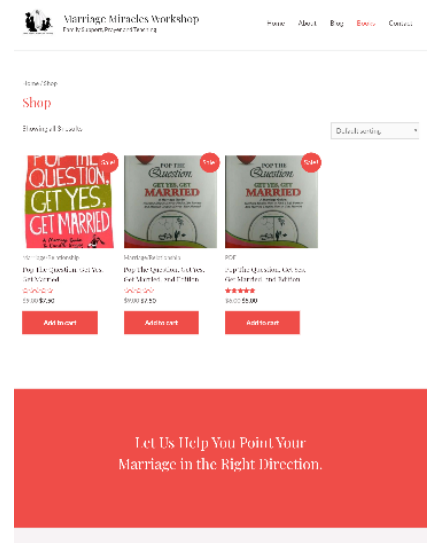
Marriage Miracles Workshop
Family Support, Prayer and Teaching

Home About Blog Books Contact

Home / Shop

Shop

Showing all 3 results

Default sorting

Sale!

POP THE QUESTION, GET YES, GET MARRIED

Marriage Relationship
Pop the Question, Get Yes, Get Married
$9.99 $7.50
Add to cart

Sale!

POP THE Question. GET YES, GET MARRIED

Marriage Relationship
Pop the Question, Get Yes, Get Married 2nd Edition
$9.99 $7.50
Add to cart

Sale!

POP THE Question. GET YES, GET MARRIED

PDF
Pop the Question, Get Yes, Get Married 2nd Edition
$8.00 $5.00
Add to cart

Let Us Help You Point Your Marriage in the Right Direction.